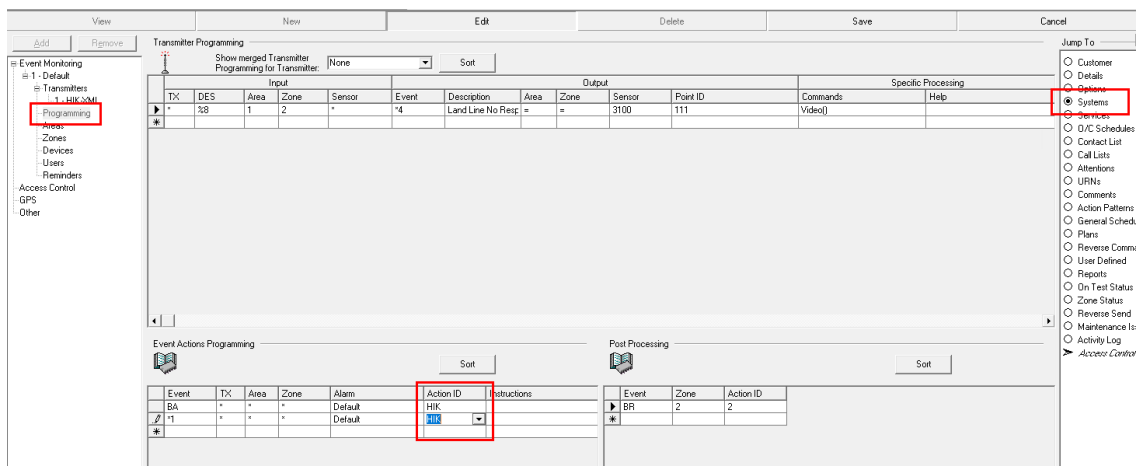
View | New | Edit | Delete | Save | Cancel

Add Remove

Event Monitoring
1 - Default
Transmitters
1 - HIK XML
Programming
Areas
Zones
Devices
Users
Reminders
Access Control
GPS
Other

Transmitter Programming

Show merged Transmitter Programming for Transmitter: None

Sort

| Input | | | | | Output | | | | | | Specific Processing | |
|---|---|---|---|---|---|---|---|---|---|---|---|---|
| TX | DES | Area | Zone | Sensor | Event | Description | Area | Zone | Sensor | Point ID | Commands | Help |
| * | %8 | 1 | 2 | * | *4 | Land Line No Resp | = | = | 3100 | 111 | Video() | |

Event Actions Programming

Sort

| Event | TX | Area | Zone | Alarm | Action ID | Instructions |
|---|---|---|---|---|---|---|
| BA | * | * | * | Default | HIK | |
| *1 | * | * | * | Default | HIK | |

Post Processing

Sort

| Event | Zone | Action ID |
|---|---|---|
| BR | 2 | 2 |

Jump To
Customer
Details
Options
Systems
Services
O/C Schedules
Contact List
Call Lists
Attentions
URNs
Comments
Action Patterns
General Schedu
Plans
Reverse Comma
User Defined
Reports
On Test Status
Zone Status
Reverse Send
Maintenance Is
Activity Log
Access Control